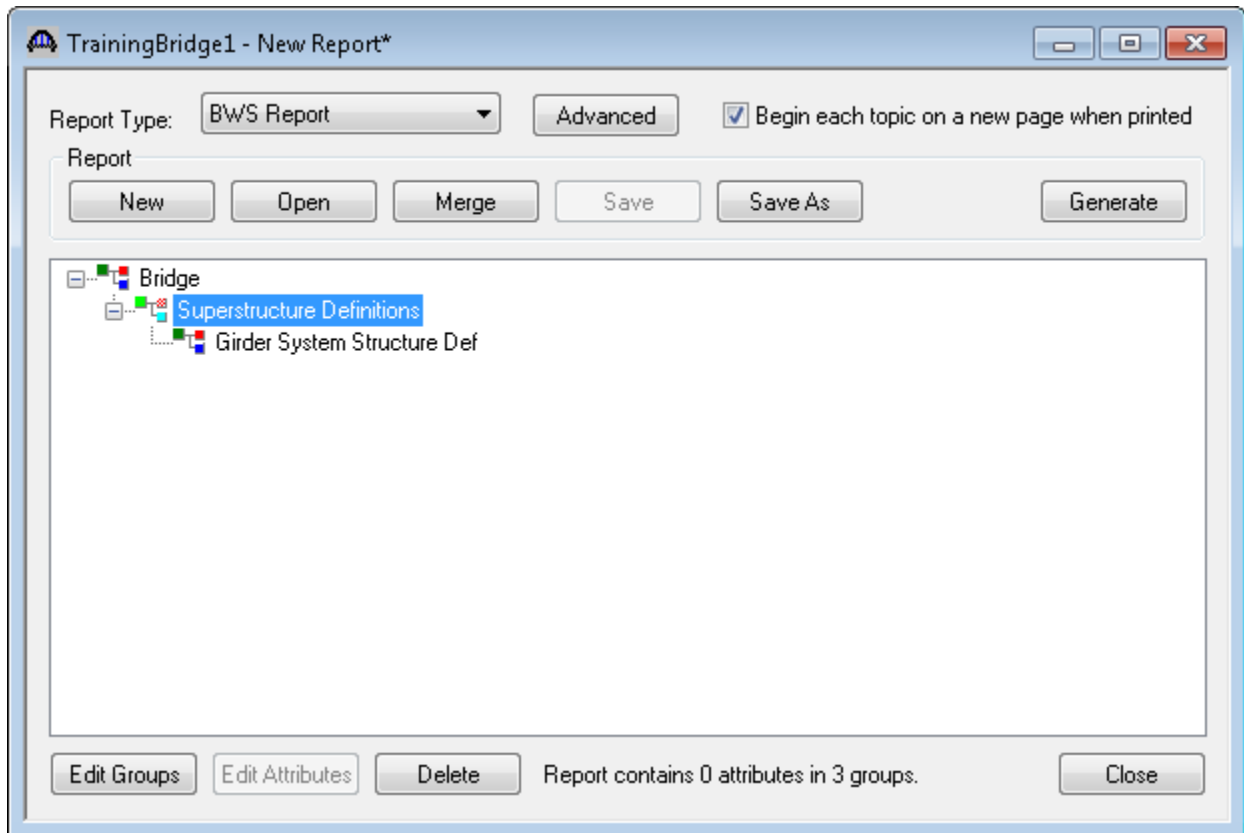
TrainingBridge1 - New Report*

Report Type: BWS Report

Advanced

Begin each topic on a new page when printed

Report

New

Open

Merge

Save

Save As

Generate

Bridge

Superstructure Definitions

Girder System Structure Def

Edit Groups

Edit Attributes

Delete

Report contains 0 attributes in 3 groups.

Close